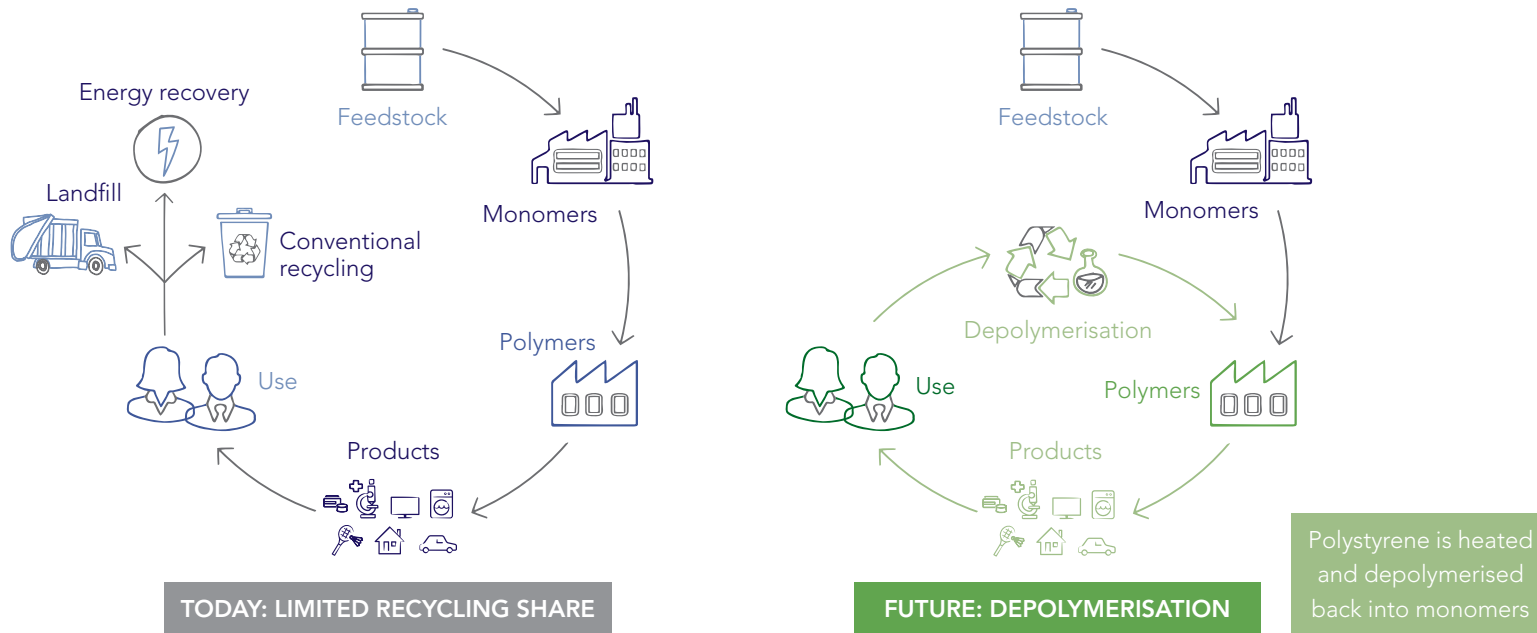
Energy recovery

Feedstock

Landfill

Conventional recycling

Monomers

Polymers

Use

Products

TODAY: LIMITED RECYCLING SHARE

Feedstock

Monomers

Depolymerisation

Use

Polymers

Products

FUTURE: DEPOLYMERISATION

Polystyrene is heated and depolymerised back into monomers